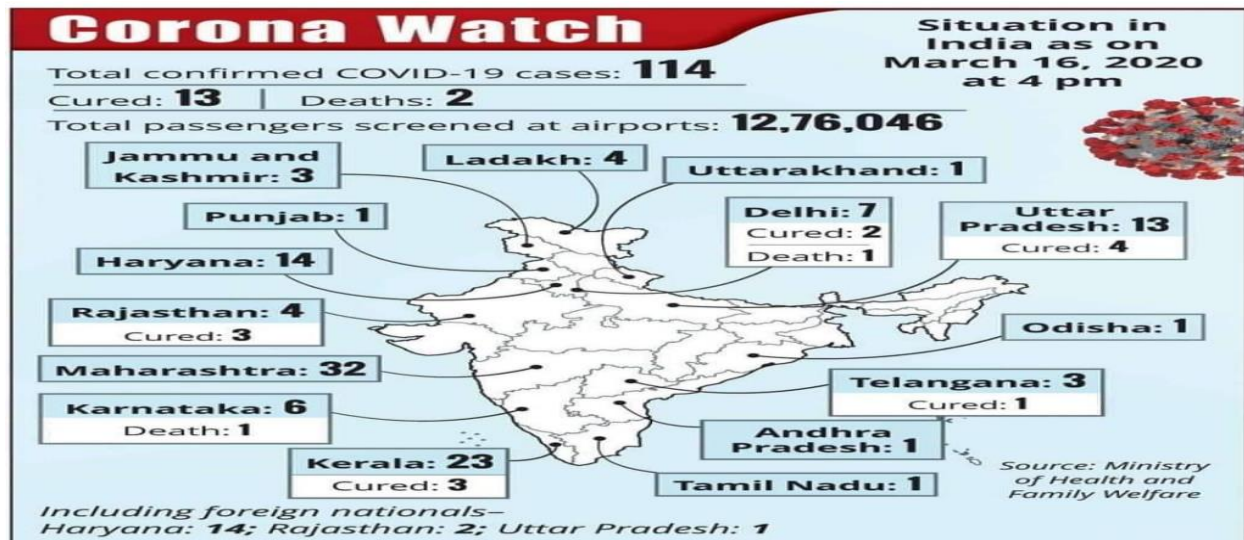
Corona Watch

Situation in India as on March 16, 2020 at 4 pm

Total confirmed COVID-19 cases: 114
Cured: 13 | Deaths: 2
Total passengers screened at airports: 12,76,046

Jammu and Kashmir: 3

Ladakh: 4

Uttarakhand: 1

Punjab: 1

Delhi: 7
Cured: 2
Death: 1

Uttar Pradesh: 13
Cured: 4

Haryana: 14

Rajasthan: 4
Cured: 3

Odisha: 1

Maharashtra: 32

Telangana: 3
Cured: 1

Karnataka: 6
Death: 1

Andhra Pradesh: 1

Kerala: 23
Cured: 3

Tamil Nadu: 1

Source: Ministry of Health and Family Welfare

Including foreign nationals– Haryana: 14; Rajasthan: 2; Uttar Pradesh: 1